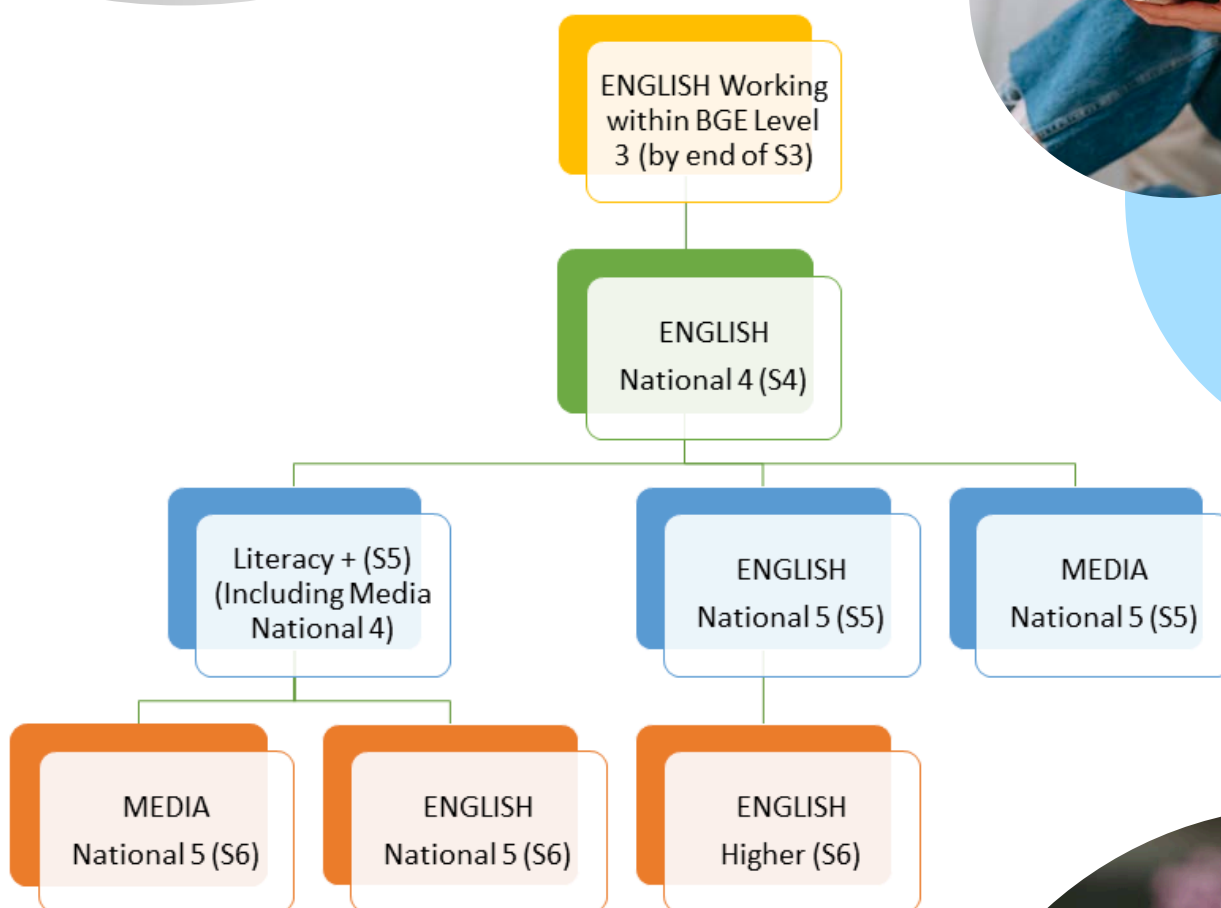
ENGLISH Working within BGE Level 3 (by end of S3)

ENGLISH
National 4 (S4)

Literacy + (S5) (Including Media National 4)

ENGLISH
National 5 (S5)

MEDIA
National 5 (S5)

MEDIA
National 5 (S6)

ENGLISH
National 5 (S6)

ENGLISH
Higher (S6)